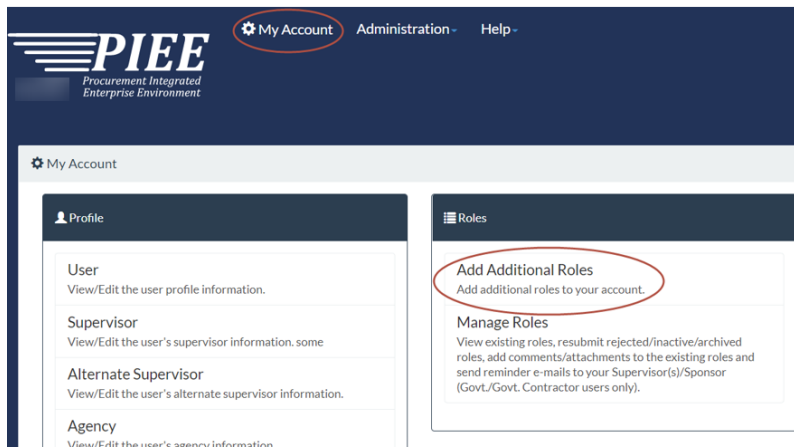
PIEE
Procurement Integrated Enterprise Environment

My Account
Administration
Help

My Account

Profile

User
View/Edit the user profile information.

Supervisor
View/Edit the user's supervisor information. some

Alternate Supervisor
View/Edit the user's alternate supervisor information.

Agency
View/Edit the user's agency information.

Roles

Add Additional Roles
Add additional roles to your account.

Manage Roles
View existing roles, resubmit rejected/inactive/archived roles, add comments/attachments to the existing roles and send reminder e-mails to your Supervisor(s)/Sponsor (Govt./Govt. Contractor users only).